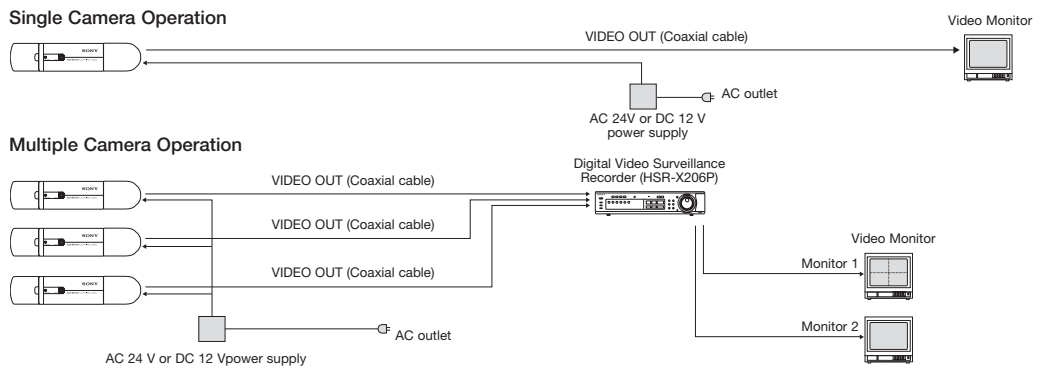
Single Camera Operation

Video Monitor

VIDEO OUT (Coaxial cable)

SONY

AC outlet

AC 24V or DC 12 V power supply

Multiple Camera Operation

Digital Video Surveillance Recorder (HSR-X206P)

VIDEO OUT (Coaxial cable)

SONY

VIDEO OUT (Coaxial cable)

SONY

VIDEO OUT (Coaxial cable)

SONY

Video Monitor

Monitor 1

Monitor 2

AC outlet

AC 24 V or DC 12 Vpower supply